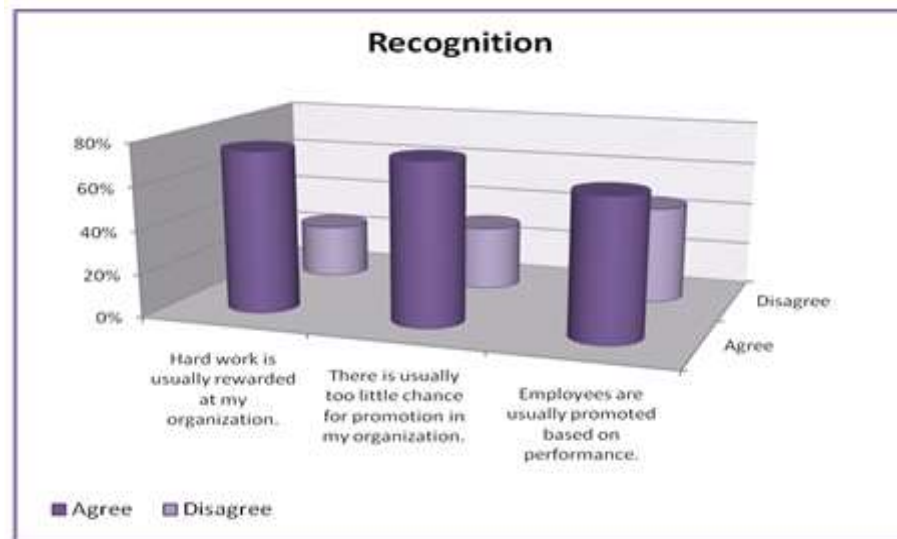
Recognition

80%
60%
40%
20%
0%

Disagree
Agree

Hard work is usually rewarded at my organization.

There is usually too little chance for promotion in my organization.

Employees are usually promoted based on performance.

Agree Disagree